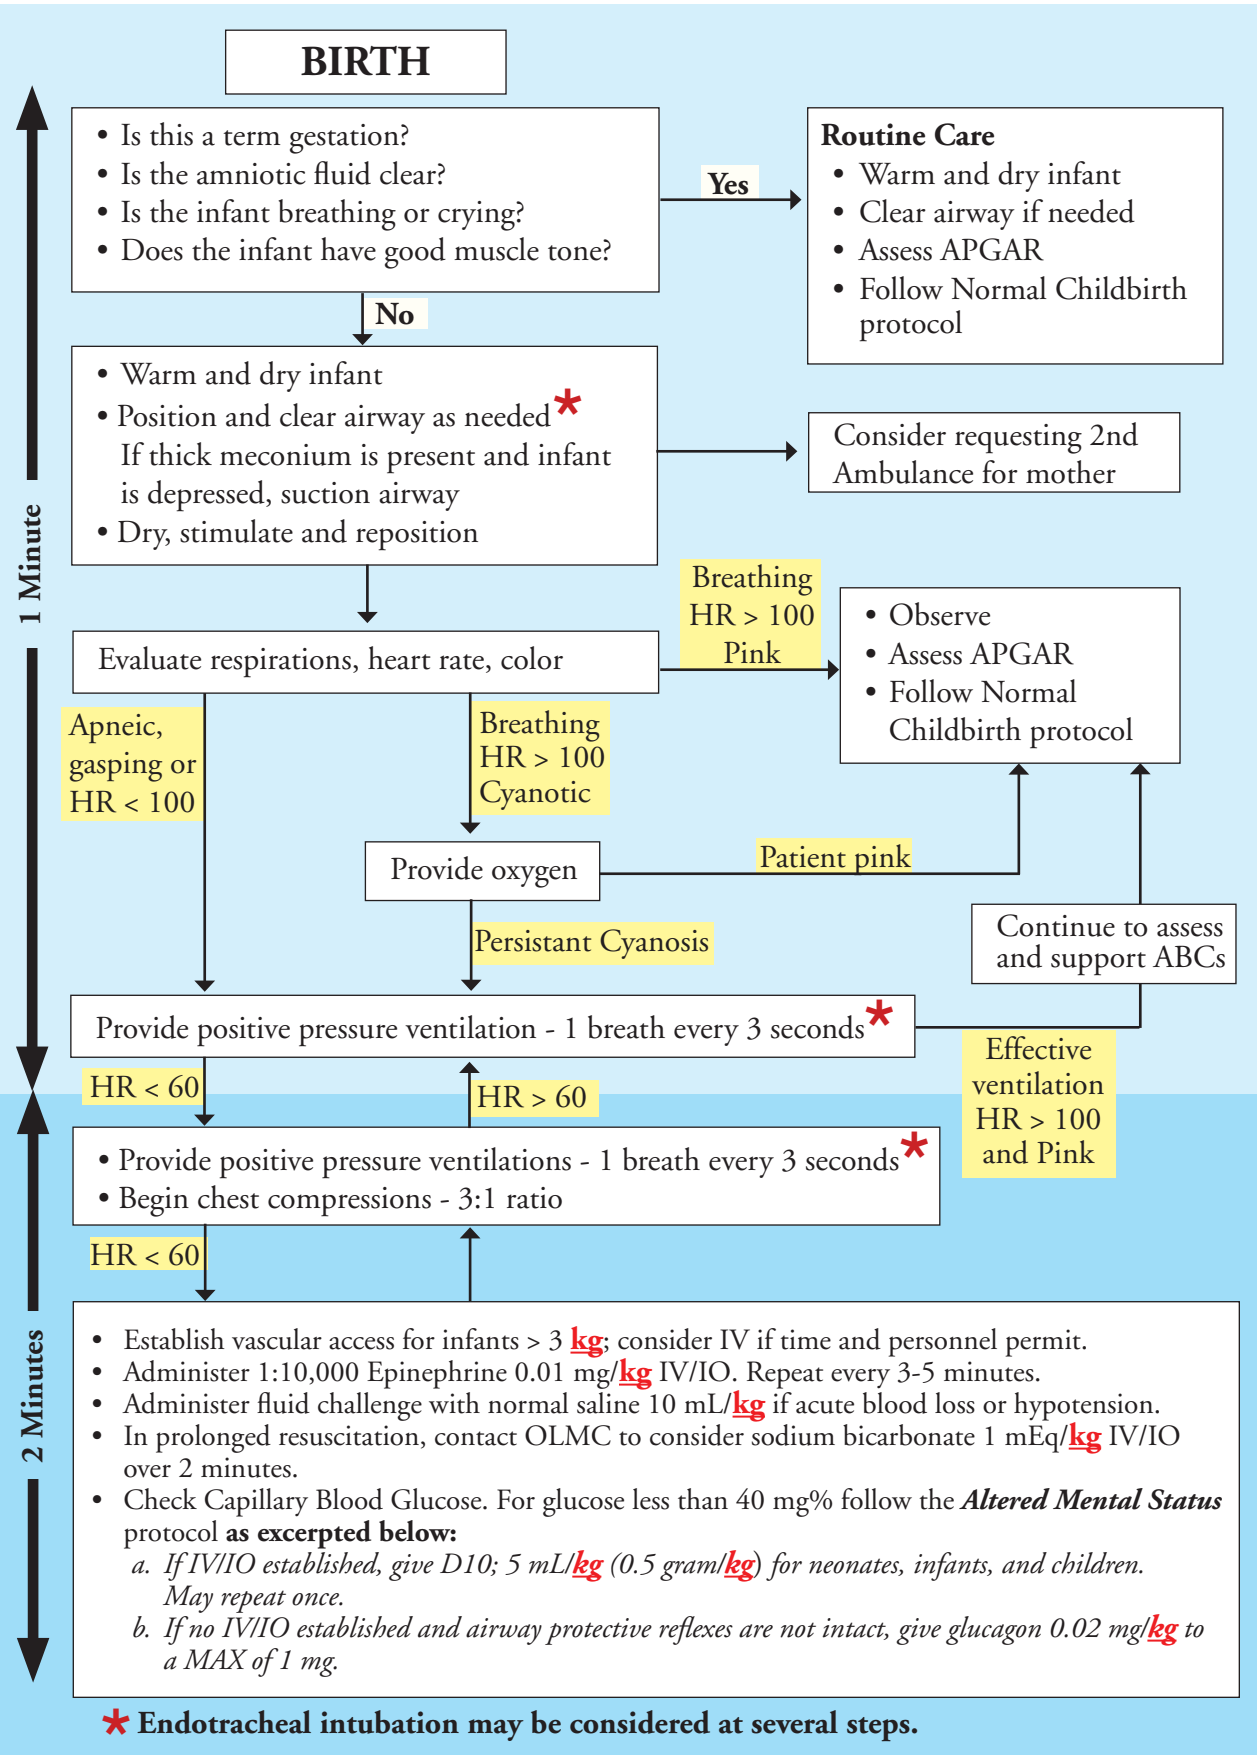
BIRTH

1 Minute

- Is this a term gestation?
- Is the amniotic fluid clear?
- Is the infant breathing or crying?
- Does the infant have good muscle tone?

Yes

Routine Care
- Warm and dry infant
- Clear airway if needed
- Assess APGAR
- Follow Normal Childbirth protocol

No

- Warm and dry infant
- Position and clear airway as needed*
If thick meconium is present and infant is depressed, suction airway
- Dry, stimulate and reposition

Consider requesting 2nd Ambulance for mother

Evaluate respirations, heart rate, color

Breathing HR > 100 Pink

- Observe
- Assess APGAR
- Follow Normal Childbirth protocol

Apneic, gasping or HR < 100

Breathing HR > 100 Cyanotic

Provide oxygen

Patient pink

Persistant Cyanosis

Continue to assess and support ABCs

Provide positive pressure ventilation - 1 breath every 3 seconds*

Effective ventilation HR > 100 and Pink

HR < 60

HR > 60

2 Minutes

- Provide positive pressure ventilations - 1 breath every 3 seconds*
- Begin chest compressions - 3:1 ratio

HR < 60

- Establish vascular access for infants > 3 kg; consider IV if time and personnel permit.
- Administer 1:10,000 Epinephrine 0.01 mg/kg IV/IO. Repeat every 3-5 minutes.
- Administer fluid challenge with normal saline 10 mL/kg if acute blood loss or hypotension.
- In prolonged resuscitation, contact OLMC to consider sodium bicarbonate 1 mEq/kg IV/IO over 2 minutes.
- Check Capillary Blood Glucose. For glucose less than 40 mg% follow the *Altered Mental Status* protocol **as excerpted below:**
  a. *If IV/IO established, give D10; 5 mL/kg (0.5 gram/kg) for neonates, infants, and children. May repeat once.*
  b. *If no IV/IO established and airway protective reflexes are not intact, give glucagon 0.02 mg/kg to a MAX of 1 mg.*

* **Endotracheal intubation may be considered at several steps.**